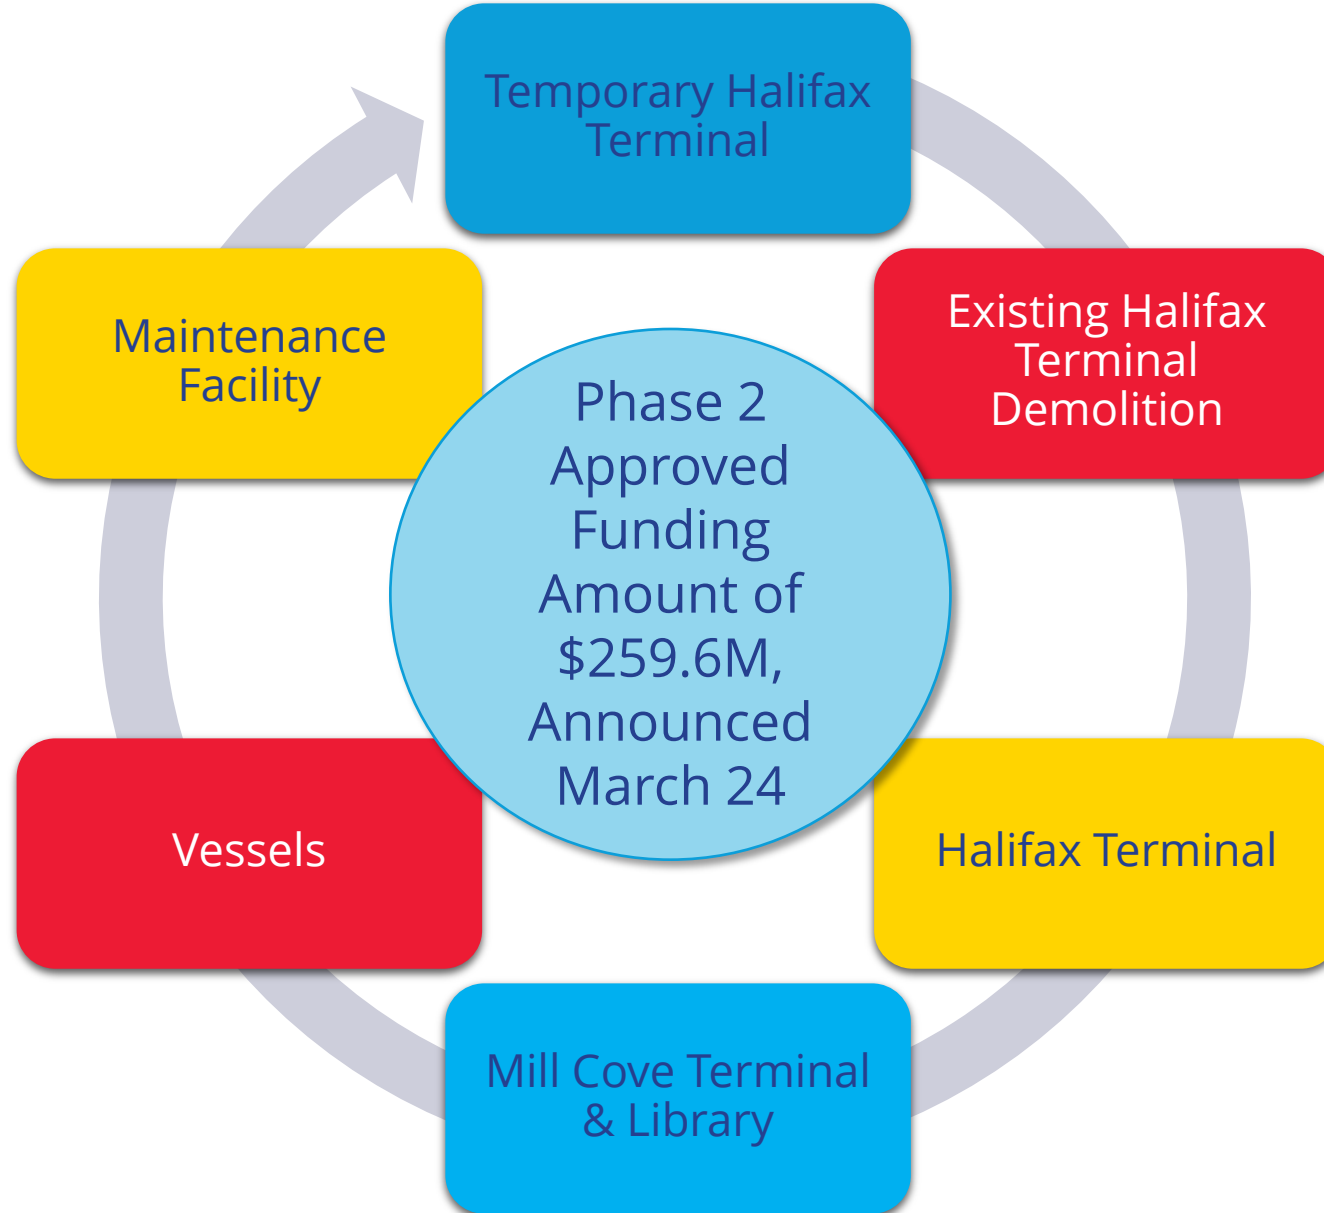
Temporary Halifax Terminal

Existing Halifax Terminal Demolition

Halifax Terminal

Mill Cove Terminal & Library

Vessels

Maintenance Facility

Phase 2 Approved Funding Amount of $259.6M, Announced March 24